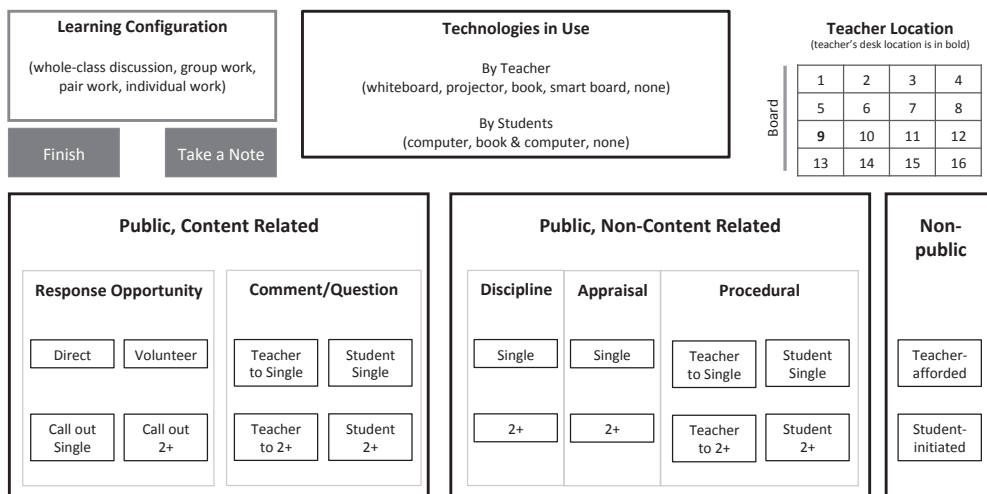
Learning Configuration

(whole-class discussion, group work, pair work, individual work)

Finish

Take a Note

Technologies in Use

By Teacher
(whiteboard, projector, book, smart board, none)

By Students
(computer, book & computer, none)

Teacher Location
(teacher's desk location is in bold)

Board

| 1 | 2 | 3 | 4 |
|---|---|---|---|
| 5 | 6 | 7 | 8 |
| **9** | 10 | 11 | 12 |
| 13 | 14 | 15 | 16 |

Public, Content Related

Response Opportunity

Direct

Volunteer

Call out Single

Call out 2+

Comment/Question

Teacher to Single

Student Single

Teacher to 2+

Student 2+

Public, Non-Content Related

Discipline

Single

2+

Appraisal

Single

2+

Procedural

Teacher to Single

Student Single

Teacher to 2+

Student 2+

Non-public

Teacher-afforded

Student-initiated